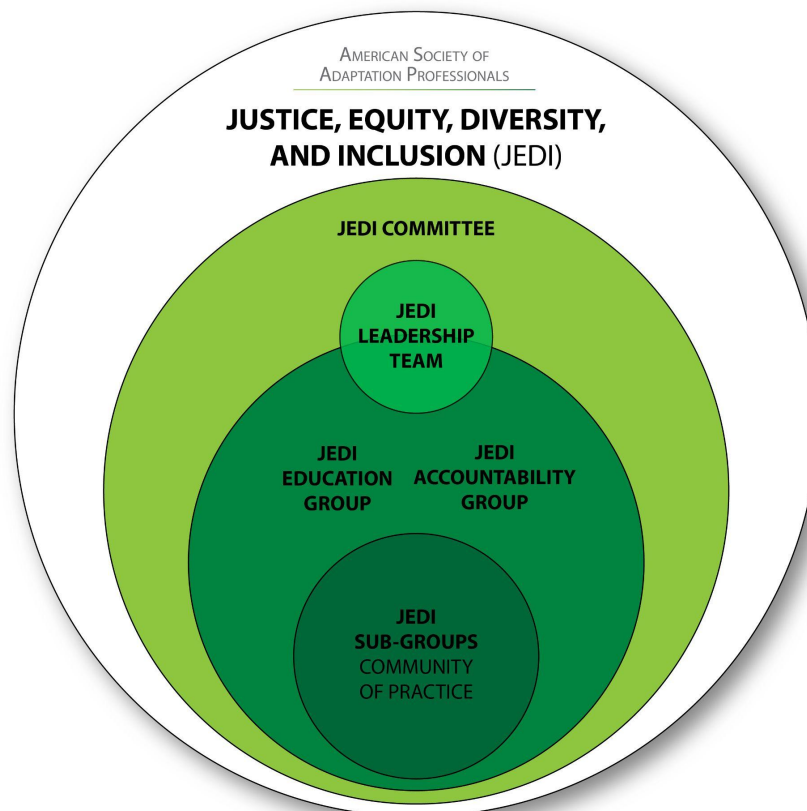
American Society of
Adaptation Professionals

JUSTICE, EQUITY, DIVERSITY, AND INCLUSION (JEDI)

JEDI COMMITTEE

JEDI LEADERSHIP TEAM

JEDI EDUCATION GROUP

JEDI ACCOUNTABILITY GROUP

JEDI SUB-GROUPS COMMUNITY OF PRACTICE